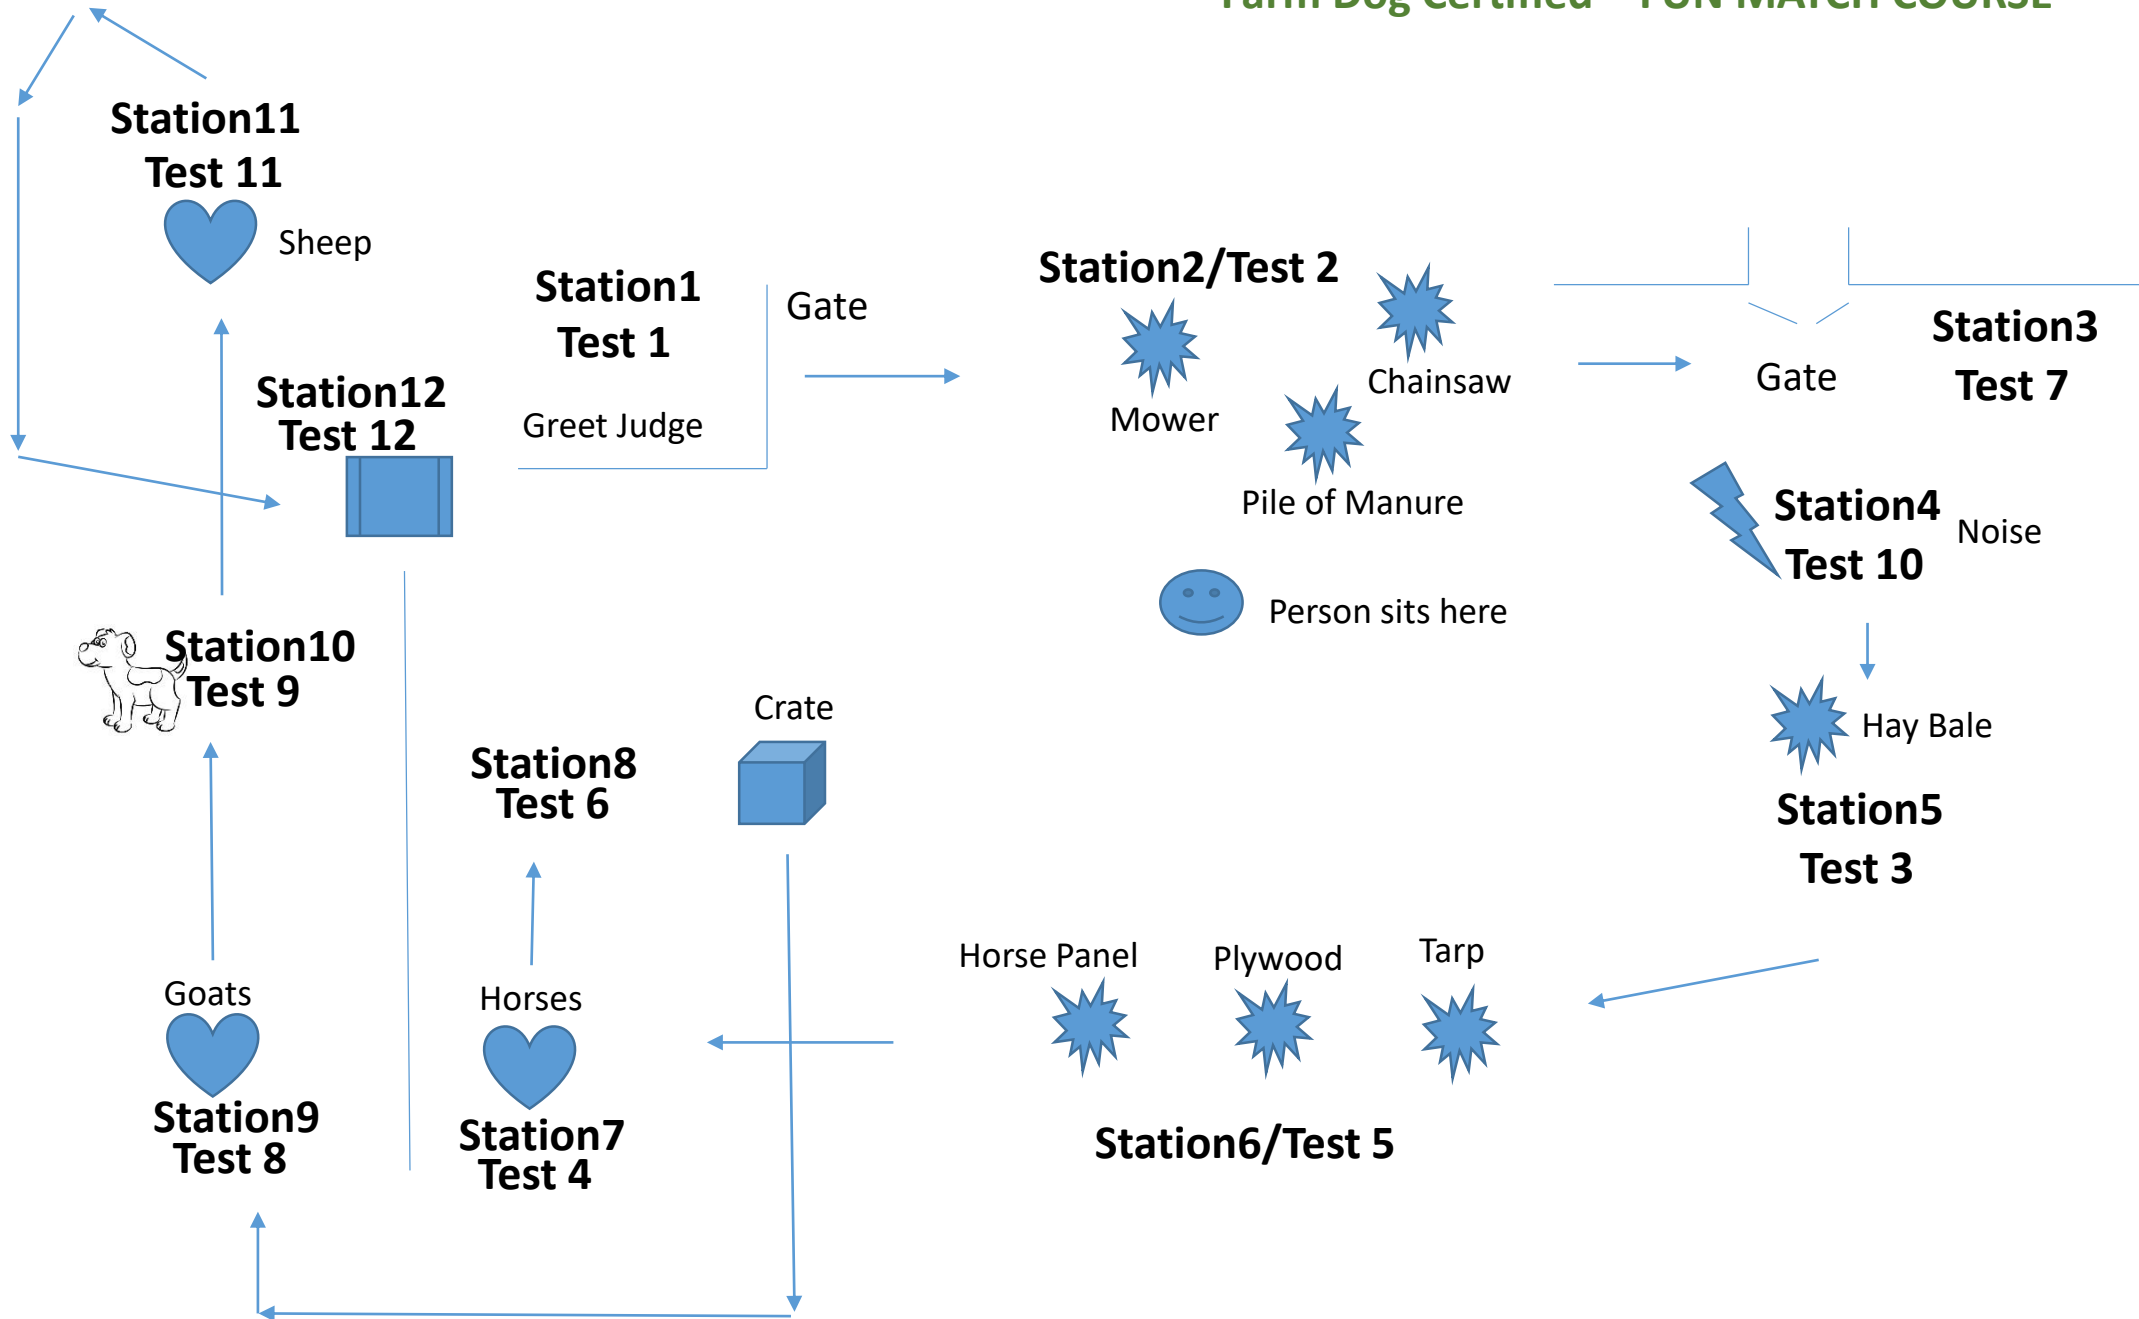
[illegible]

Station11
Test 11
Sheep

Station1
Test 1
Gate
Greet Judge

Station2/Test 2
Mower
Chainsaw
Pile of Manure

Gate
Station3
Test 7

Station12
Test 12

Station4
Test 10
Noise

Person sits here

Station10
Test 9

Crate
Station8
Test 6

Hay Bale
Station5
Test 3

Horse Panel
Plywood
Tarp
Station6/Test 5

Goats
Station9
Test 8

Horses
Station7
Test 4